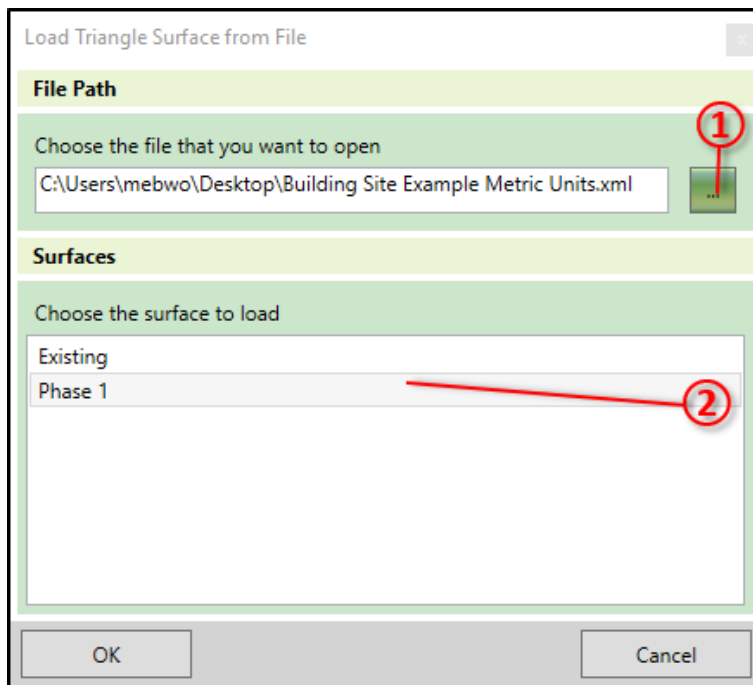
Load Triangle Surface from File

File Path

Choose the file that you want to open

C:\Users\mebwo\Desktop\Building Site Example Metric Units.xml

...

1

Surfaces

Choose the surface to load

Existing

Phase 1

2

OK

Cancel